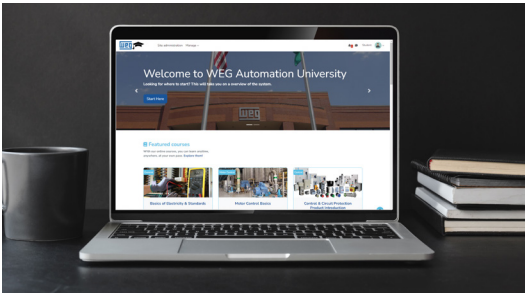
WEG

Site administration Manage

Welcome to WEG Automation University

Looking for where to start? This will take you on a overview of the system.

Start Here

weg

Featured courses

Basics of Electricity & Standards

Motor Control Basics

Control & Circuit Protection Product Introduction